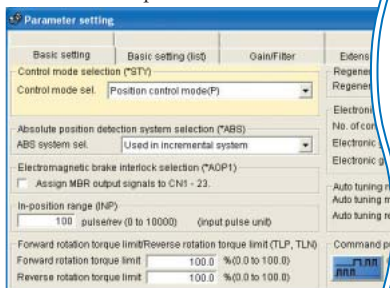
Parameter setting

Basic setting | Basic setting (list) | Gain/Filter | Extens

Control mode selection (*STY)
Control mode sel. Position control mode(P)

Absolute position detection system selection (*ABS)
ABS system sel. Used in incremental system

Electromagnetic brake interlock selection (*AOP1)
Assign MBR output signals to CN1 - 23.

In-position range (INP)
100 pulse/rev (0 to 10000) (input pulse unit)

Forward rotation torque limit/Reverse rotation torque limit (TLP, TLN)
Forward rotation torque limit 100.0 %(0.0 to 100.0)
Reverse rotation torque limit 100.0 %(0.0 to 100.0)

Regene
Regene

Electroni
No. of cor
Electronic
Electronic g

Auto tuning n
Auto tuning m
Auto tuning re

Command p